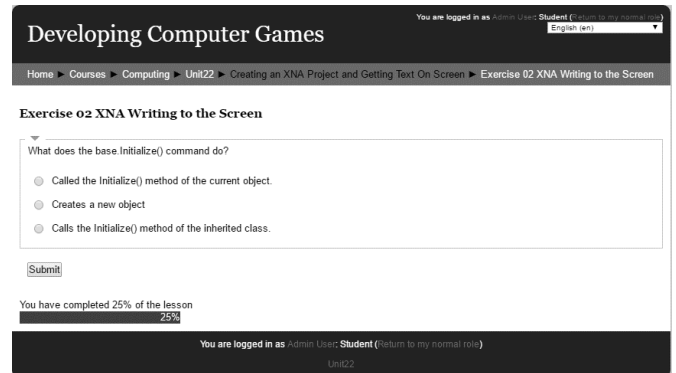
Developing Computer Games

You are logged in as Admin User: Student (Return to my normal role)
English (en)

Home ► Courses ► Computing ► Unit22 ► Creating an XNA Project and Getting Text On Screen ► Exercise 02 XNA Writing to the Screen

Exercise 02 XNA Writing to the Screen

What does the base.Initialize() command do?

Called the Initialize() method of the current object.

Creates a new object

Calls the Initialize() method of the inherited class.

Submit

You have completed 25% of the lesson
25%

You are logged in as Admin User: Student (Return to my normal role)
Unit22